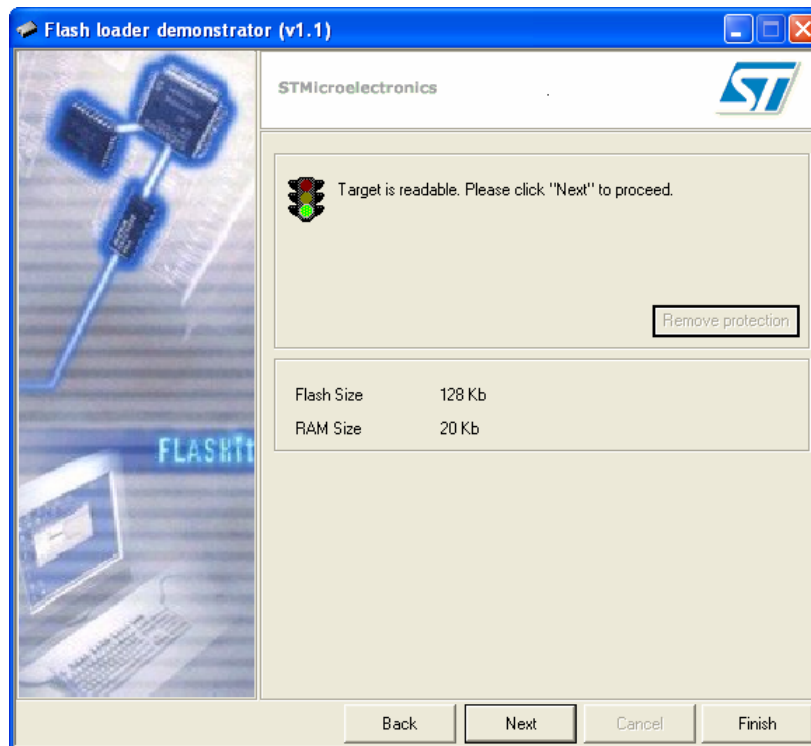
Flash loader demonstrator (v1.1)

STMicroelectronics

ST

Target is readable. Please click "Next" to proceed.

Remove protection

| | |
|---|---|
| Flash Size | 128 Kb |
| RAM Size | 20 Kb |

FLASHit

Back
Next
Cancel
Finish